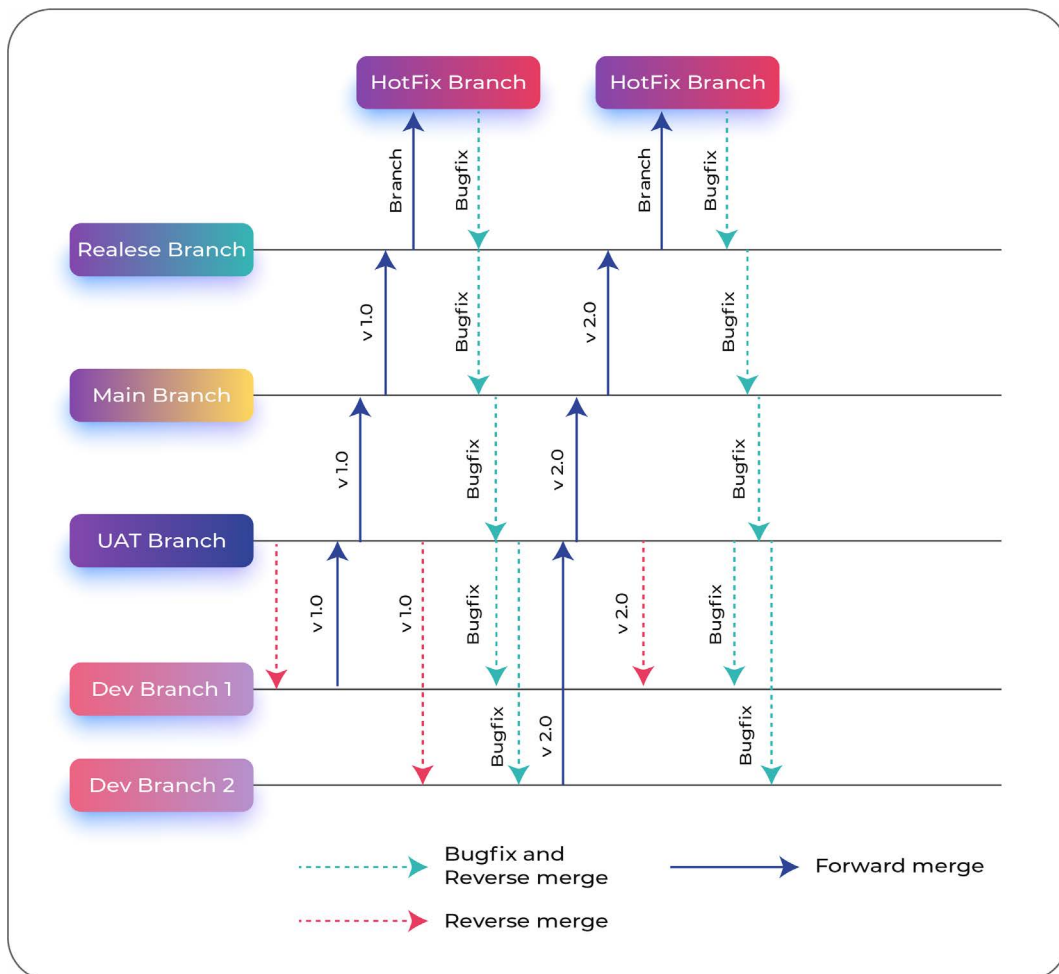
HotFix Branch

HotFix Branch

Branch

Bugfix

Branch

Bugfix

Realese Branch

v 1.0

Bugfix

v 2.0

Bugfix

Main Branch

v 1.0

Bugfix

v 2.0

Bugfix

UAT Branch

v 1.0

v 1.0

Bugfix

v 2.0

Bugfix

Dev Branch 1

Bugfix

v 2.0

Bugfix

Dev Branch 2

Bugfix and Reverse merge

Forward merge

Reverse merge